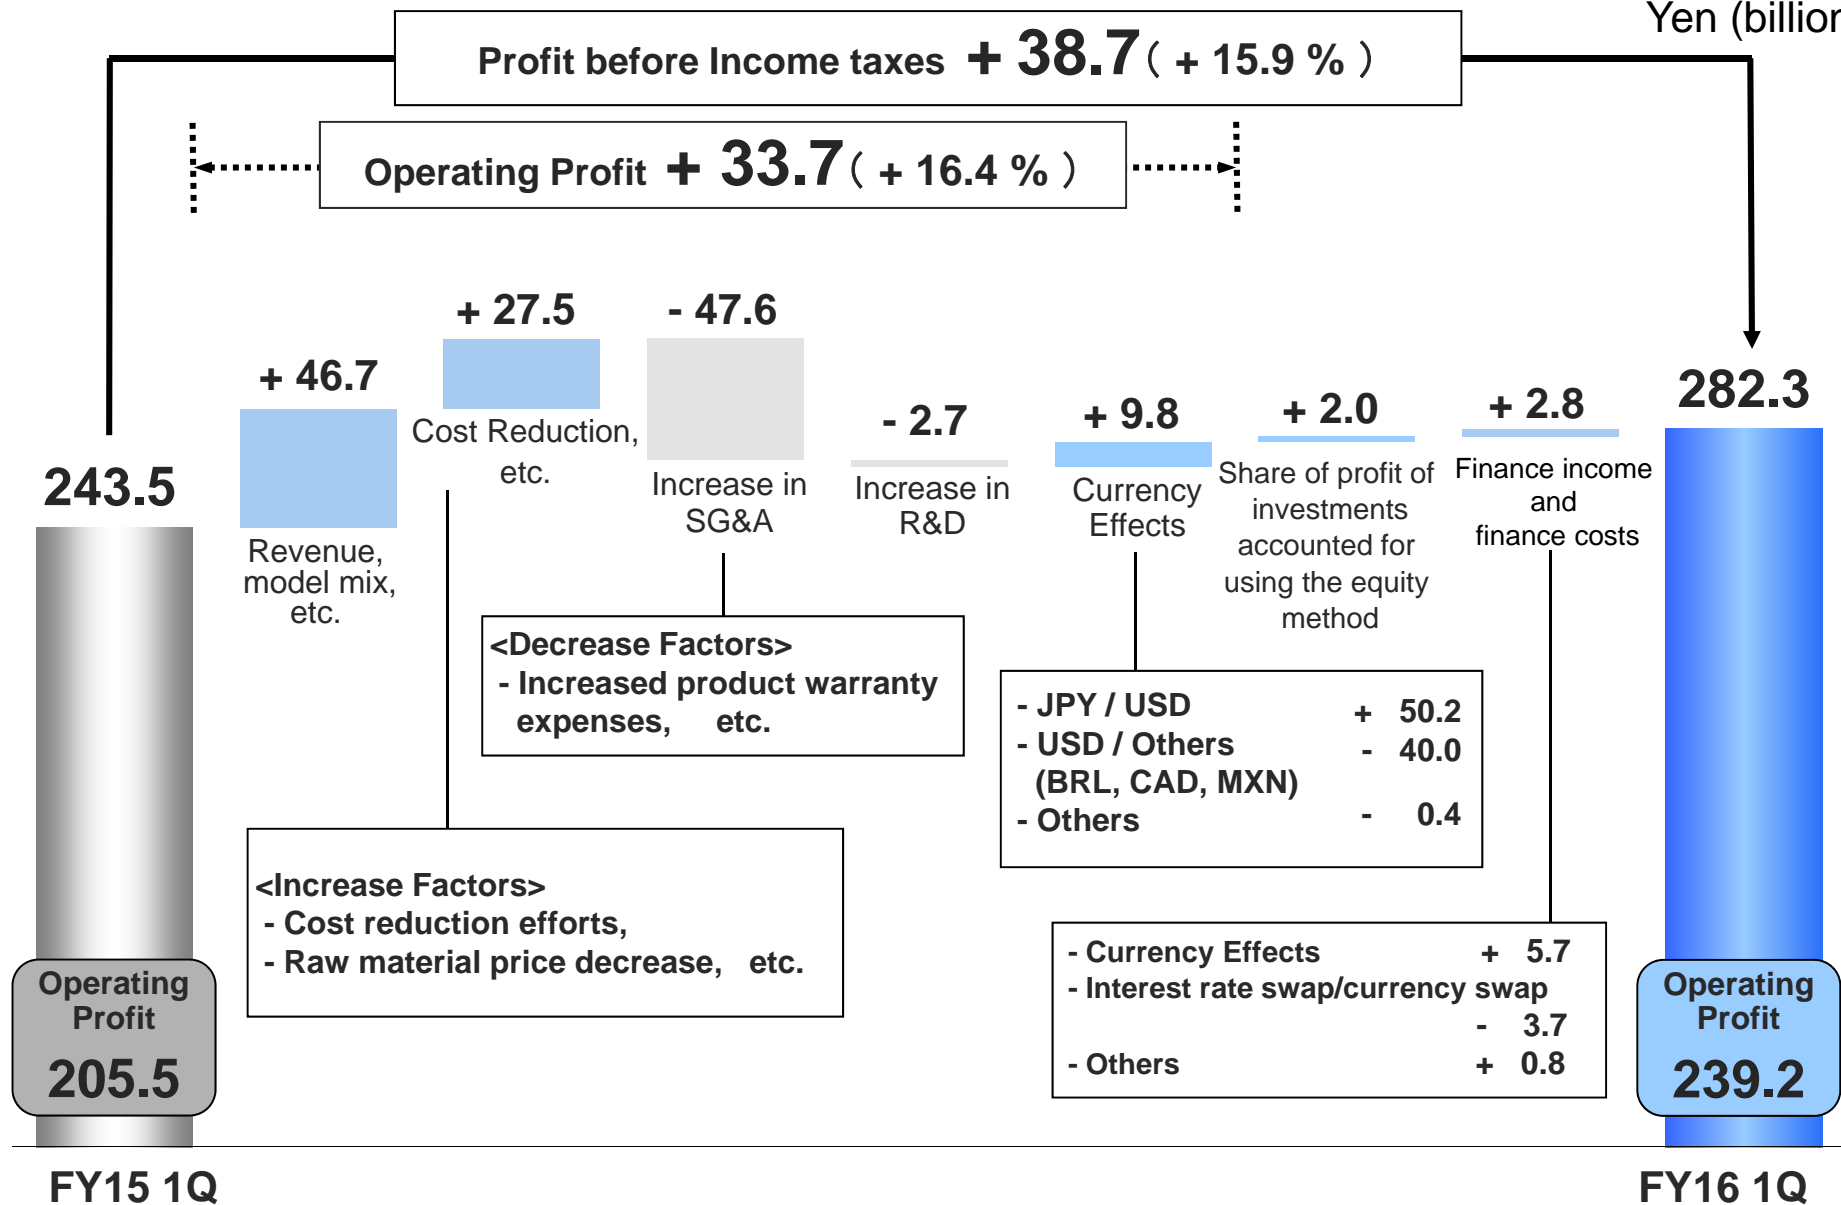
Yen (billior

Profit before Income taxes + 38.7 ( + 15.9 % )

Operating Profit + 33.7 ( + 16.4 % )

243.5

+ 46.7

Revenue, model mix, etc.

+ 27.5

Cost Reduction, etc.

- 47.6

Increase in SG&A

- 2.7

Increase in R&D

+ 9.8

Currency Effects

+ 2.0

Share of profit of investments accounted for using the equity method

+ 2.8

Finance income and finance costs

282.3

<Decrease Factors>
- Increased product warranty expenses, etc.

- JPY / USD + 50.2
- USD / Others - 40.0
(BRL, CAD, MXN)
- Others - 0.4

<Increase Factors>
- Cost reduction efforts,
- Raw material price decrease, etc.

- Currency Effects + 5.7
- Interest rate swap/currency swap - 3.7
- Others + 0.8

Operating Profit
205.5

Operating Profit
239.2

FY15 1Q

FY16 1Q